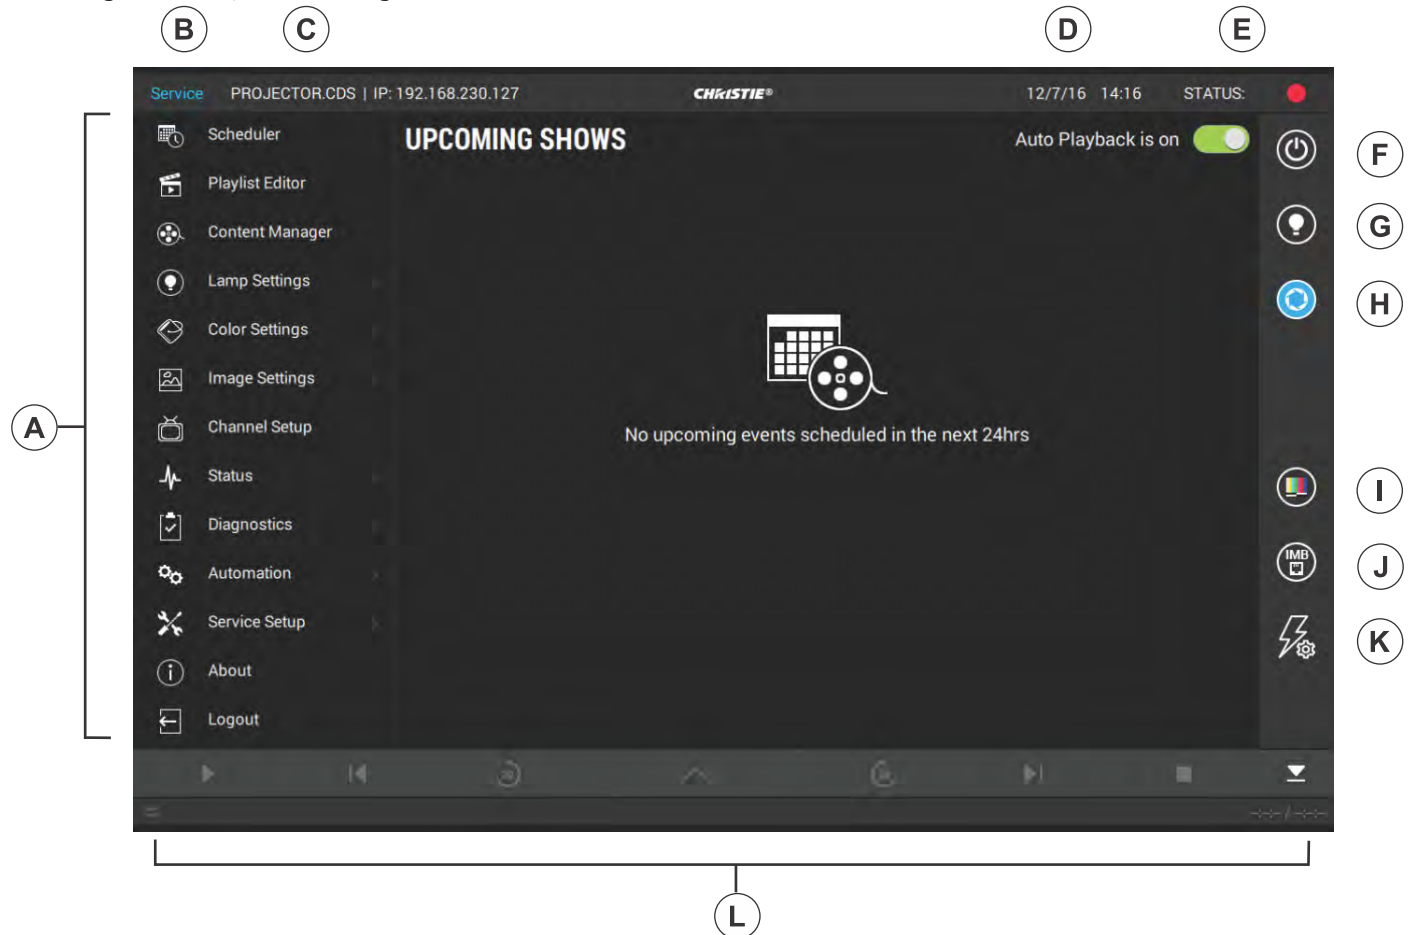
B C D E

Service PROJECTOR.CDS | IP: 192.168.230.127 CHRISTIE® 12/7/16 14:16 STATUS:

Scheduler
Playlist Editor
Content Manager
Lamp Settings
Color Settings
Image Settings
Channel Setup
Status
Diagnostics
Automation
Service Setup
About
Logout

UPCOMING SHOWS

Auto Playback is on

No upcoming events scheduled in the next 24hrs

IMB

--:-- / --:--

A F G H I J K L